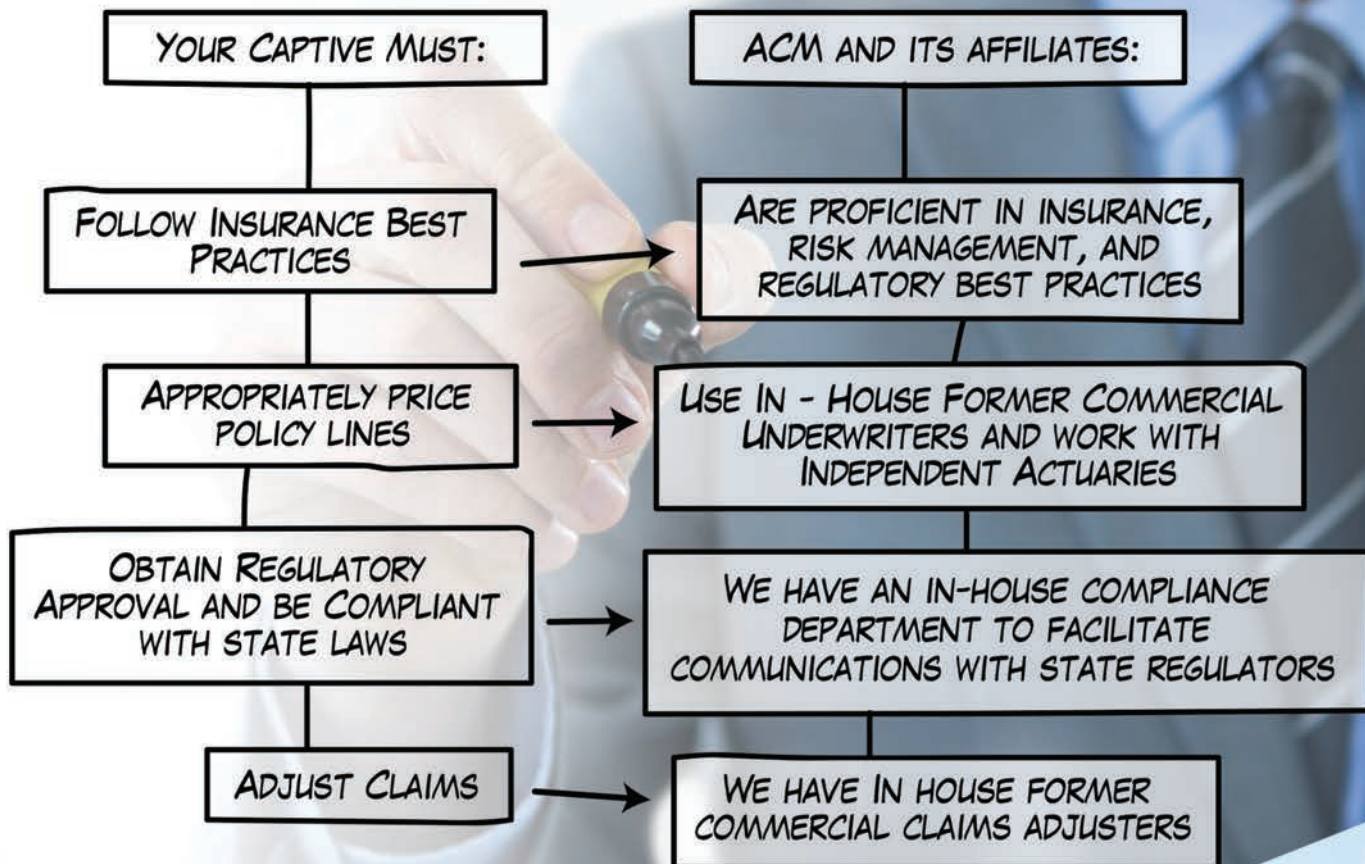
YOUR CAPTIVE MUST:

ACM AND ITS AFFILIATES:

FOLLOW INSURANCE BEST PRACTICES

ARE PROFICIENT IN INSURANCE, RISK MANAGEMENT, AND REGULATORY BEST PRACTICES

APPROPRIATELY PRICE POLICY LINES

USE IN - HOUSE FORMER COMMERCIAL UNDERWRITERS AND WORK WITH INDEPENDENT ACTUARIES

OBTAIN REGULATORY APPROVAL AND BE COMPLIANT WITH STATE LAWS

WE HAVE AN IN-HOUSE COMPLIANCE DEPARTMENT TO FACILITATE COMMUNICATIONS WITH STATE REGULATORS

ADJUST CLAIMS

WE HAVE IN HOUSE FORMER COMMERCIAL CLAIMS ADJUSTERS